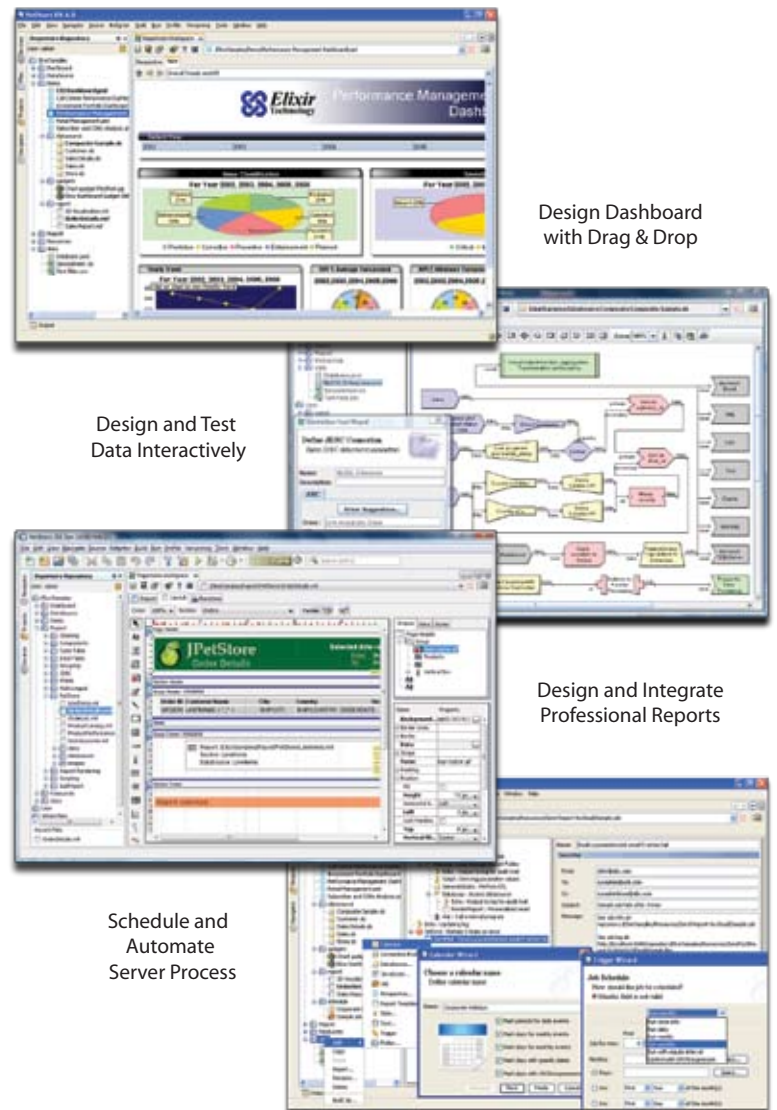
Elixir Technology

Performance Management Dashboard

For Year 2002, 2003, 2004, 2005, 2006

Design Dashboard with Drag & Drop

Design and Test Data Interactively

Define JDBC Connection

JPetStore

Order Details

Design and Integrate Professional Reports

Schedule and Automate Server Process

Calendar Wizard

Choose a calendar name

Trigger Wizard

Job Schedule